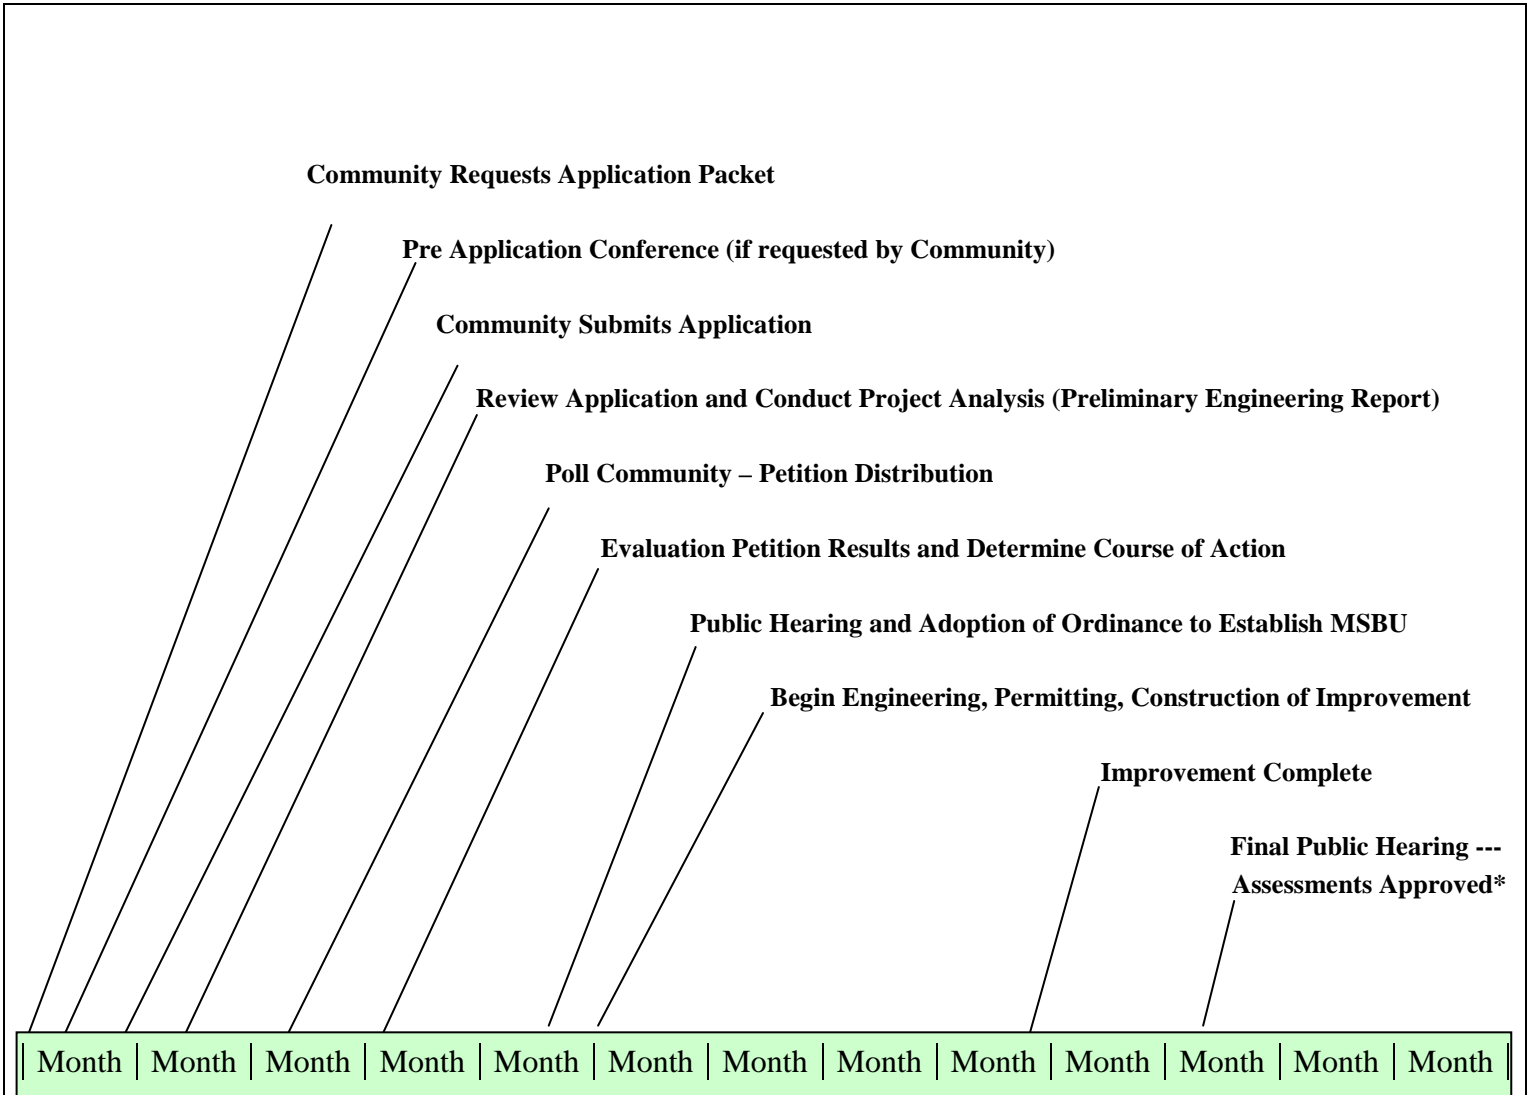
Community Requests Application Packet

Pre Application Conference (if requested by Community)

Community Submits Application

Review Application and Conduct Project Analysis (Preliminary Engineering Report)

Poll Community – Petition Distribution

Evaluation Petition Results and Determine Course of Action

Public Hearing and Adoption of Ordinance to Establish MSBU

Begin Engineering, Permitting, Construction of Improvement

Improvement Complete

Final Public Hearing --- Assessments Approved*

| Month | Month | Month | Month | Month | Month | Month | Month | Month | Month | Month | Month | Month |
|---|---|---|---|---|---|---|---|---|---|---|---|---|